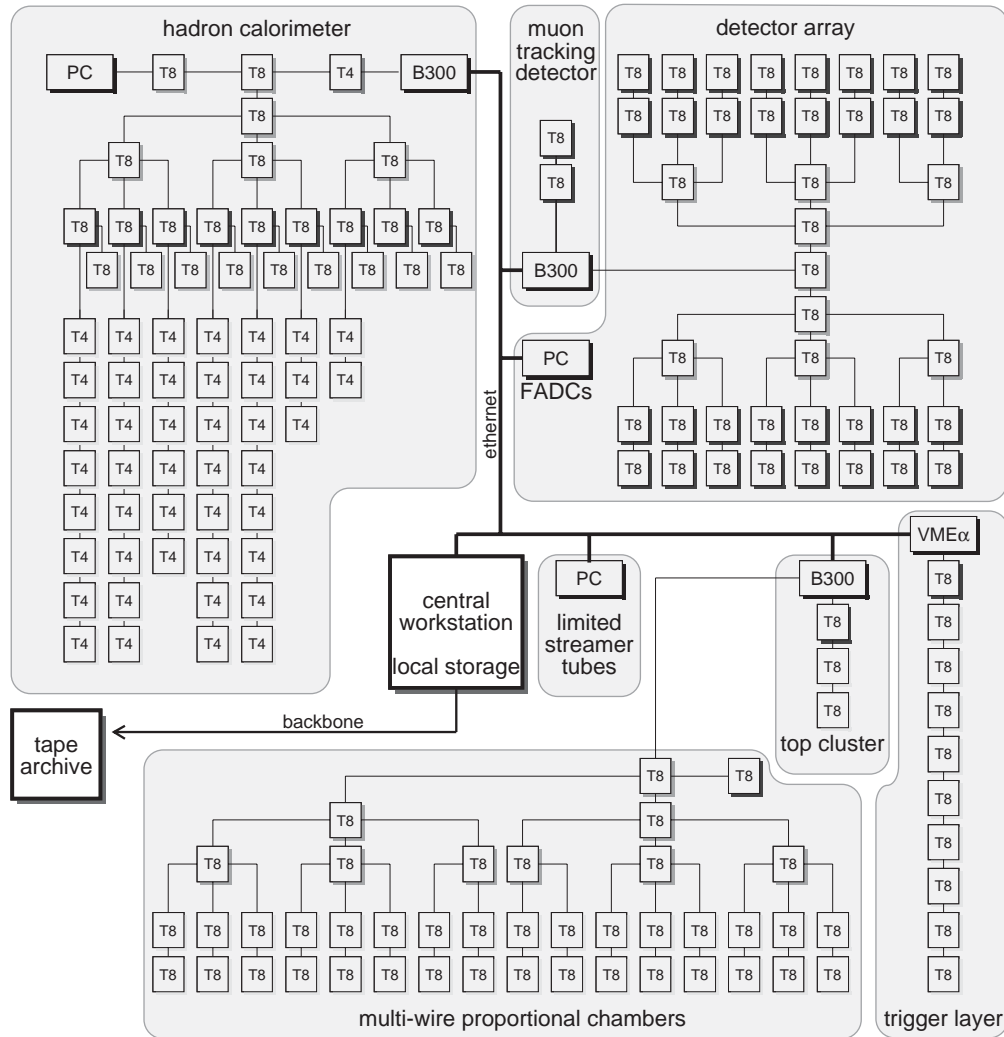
hadron calorimeter

PC T8 T8 T4 B300

T8

T8 T8 T8

T8 T8 T8 T8 T8 T8 T8 T8 T8

T8 T8 T8 T8 T8 T8 T8 T8 T8

T4 T4 T4 T4 T4 T4 T4
T4 T4 T4 T4 T4 T4 T4
T4 T4 T4 T4 T4 T4
T4 T4 T4 T4 T4
T4 T4 T4 T4 T4
T4 T4 T4 T4 T4
T4 T4 T4 T4
T4 T4 T4 T4

muon tracking detector

T8
T8
B300

detector array

T8 T8 T8 T8 T8 T8 T8 T8
T8 T8 T8 T8 T8 T8 T8 T8
T8 T8 T8
T8
T8
T8
T8 T8 T8
T8 T8 T8 T8 T8 T8 T8 T8
T8 T8 T8 T8 T8 T8 T8 T8

PC
FADCs

ethernet

central workstation
local storage

PC
limited streamer tubes

B300
T8
T8
T8
top cluster

VMEα
T8
T8
T8
T8
T8
T8
T8
T8
T8
T8
trigger layer

backbone

tape archive

T8 T8
T8 T8
T8 T8 T8 T8 T8 T8
T8 T8 T8 T8 T8 T8 T8 T8 T8 T8 T8 T8 T8 T8 T8 T8
T8 T8 T8 T8 T8 T8 T8 T8 T8 T8 T8 T8 T8 T8 T8 T8

multi-wire proportional chambers